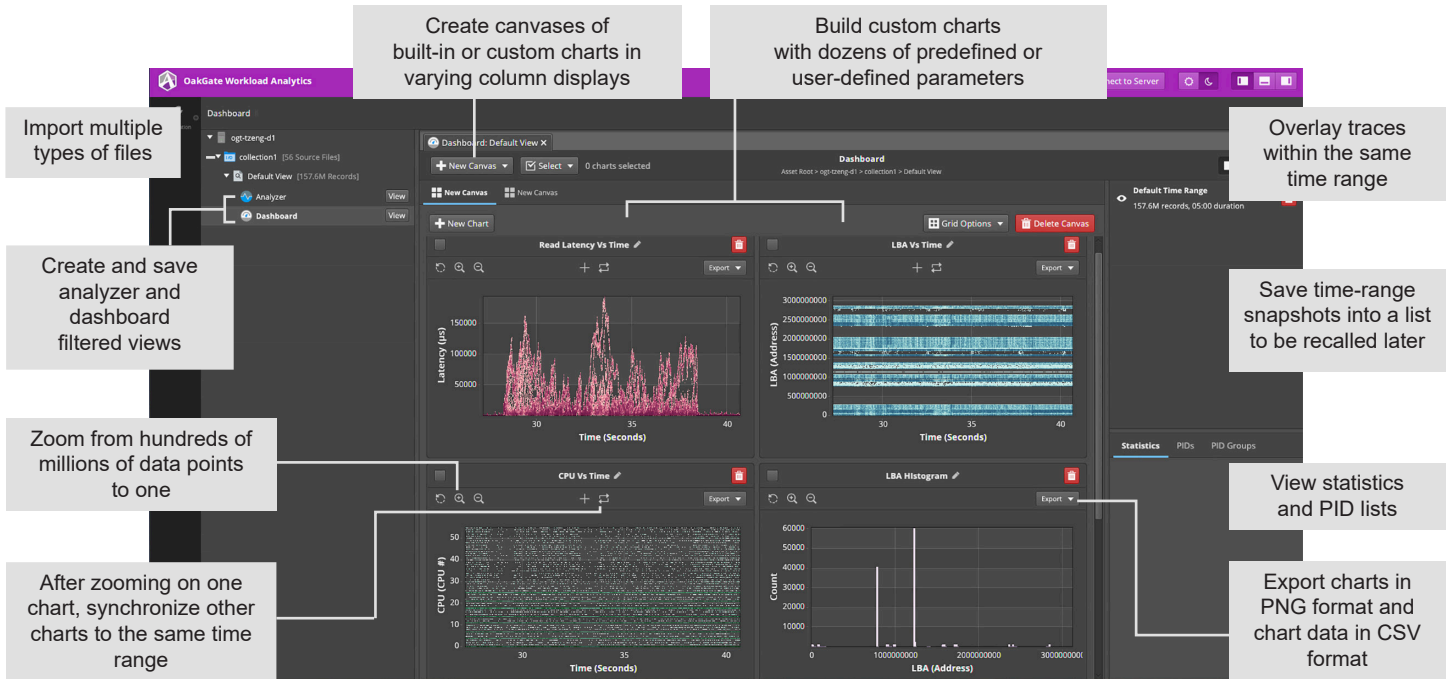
Create canvases of built-in or custom charts in varying column displays

Build custom charts with dozens of predefined or user-defined parameters

OakGate Workload Analytics

nect to Server

Import multiple types of files

Dashboard

ogt-tzeng-d1

collection1 [56 Source Files]

Default View [157.6M Records]

Analyzer View

Dashboard View

Dashboard: Default View ×

New Canvas

Select

0 charts selected

Dashboard

Asset Root > ogt-tzeng-d1 > collection1 > Default View

New Canvas

New Canvas

Overlay traces within the same time range

Default Time Range

157.6M records, 05:00 duration

New Chart

Grid Options

Delete Canvas

Create and save analyzer and dashboard filtered views

Read Latency Vs Time

Export

150000

100000

50000

Latency (µs)

30

35

40

Time (Seconds)

LBA Vs Time

Export

3000000000

2500000000

2000000000

1500000000

1000000000

500000000

0

LBA (Address)

30

35

40

Time (Seconds)

Save time-range snapshots into a list to be recalled later

Zoom from hundreds of millions of data points to one

Statistics

PIDs

PID Groups

CPU Vs Time

Export

50

40

30

20

10

CPU (CPU #)

30

35

40

Time (Seconds)

LBA Histogram

Export

60000

50000

40000

30000

20000

10000

Count

0

1000000000

2000000000

3000000000

LBA (Address)

View statistics and PID lists

After zooming on one chart, synchronize other charts to the same time range

Export charts in PNG format and chart data in CSV format